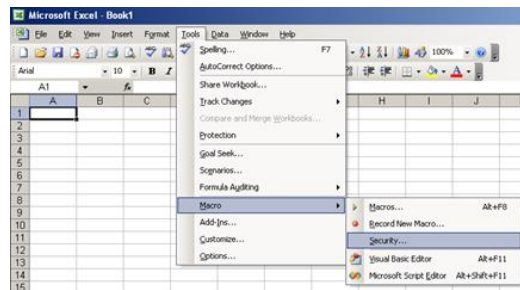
Microsoft Excel - Book1

File Edit View Insert Format Tools Data Window Help

100%

Arial 10 B I

A1 fx

A B C H I J

1
2
3
4
5
6
7
8
9
10
11
12
13
14
15

Spelling... F7
AutoCorrect Options...
Share Workbook...
Track Changes
Compare and Merge Workbooks...
Protection
Goal Seek...
Scenarios...
Formula Auditing
Macro
Add-Ins...
Customize...
Options...

Macros... Alt+F8
Record New Macro...
Security...
Visual Basic Editor Alt+F11
Microsoft Script Editor Alt+Shift+F11